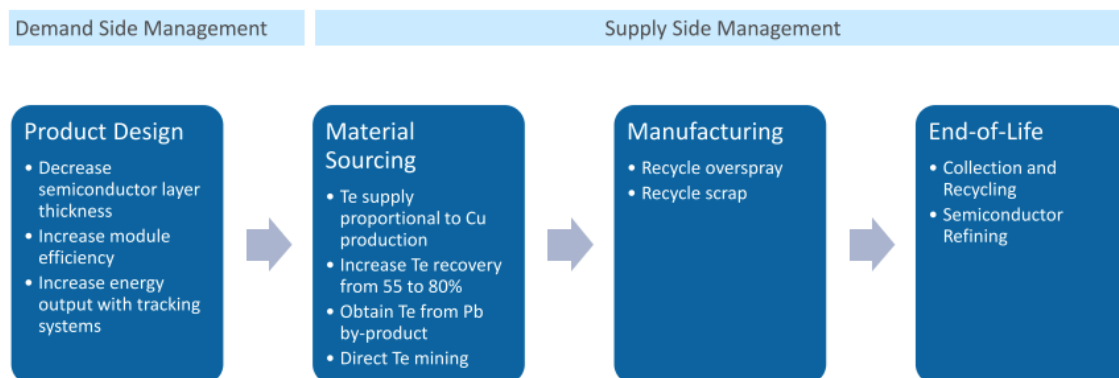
Demand Side Management

Supply Side Management

Product Design
• Decrease semiconductor layer thickness
• Increase module efficiency
• Increase energy output with tracking systems

Material Sourcing
• Te supply proportional to Cu production
• Increase Te recovery from 55 to 80%
• Obtain Te from Pb by-product
• Direct Te mining

Manufacturing
• Recycle overspray
• Recycle scrap

End-of-Life
• Collection and Recycling
• Semiconductor Refining